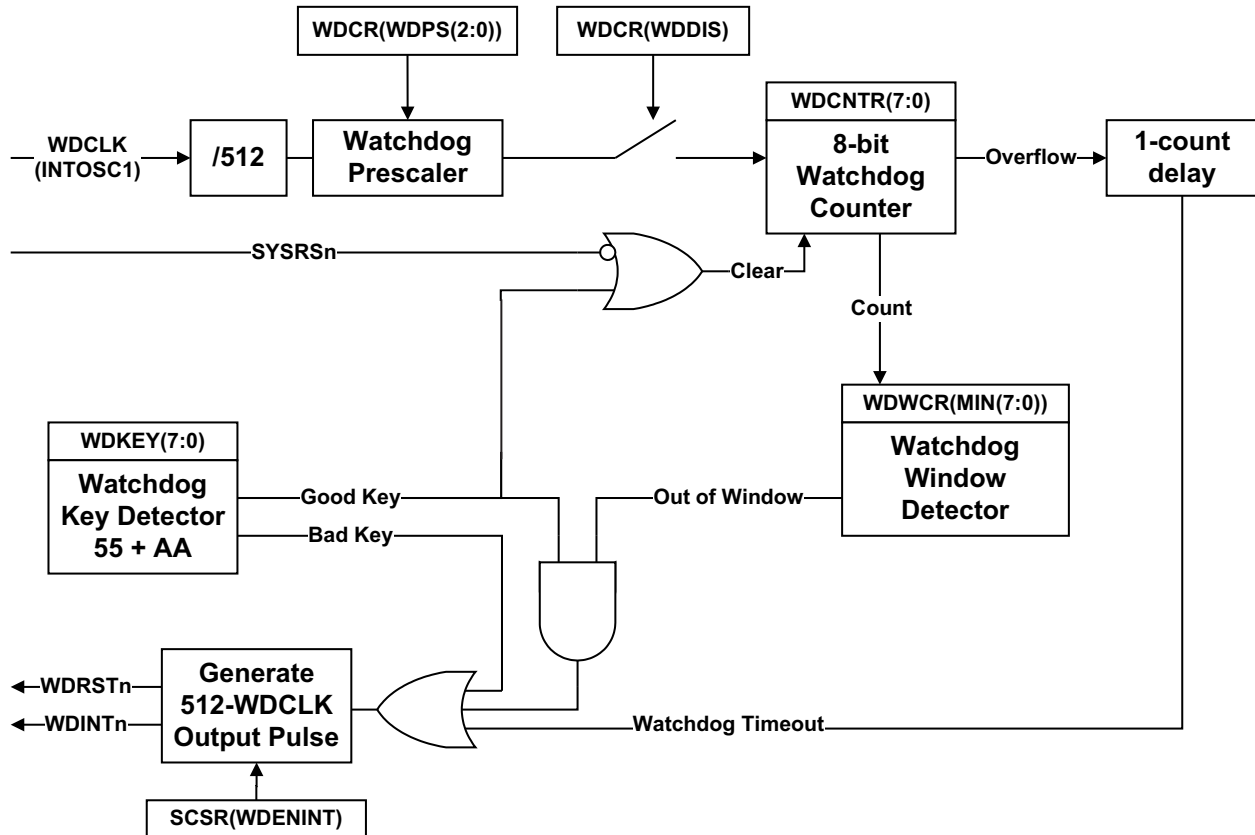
WDCR(WDPS(2:0))

WDCR(WDDIS)

WDCLK (INTOSC1)

/512

Watchdog Prescaler

WDCNTR(7:0)

8-bit Watchdog Counter

Overflow

1-count delay

SYSRSn

Clear

Count

WDWCR(MIN(7:0))

Watchdog Window Detector

WDKEY(7:0)

Watchdog Key Detector 55 + AA

Good Key

Bad Key

Out of Window

WDRSTn

WDINTn

Generate 512-WDCLK Output Pulse

Watchdog Timeout

SCSR(WDENINT)